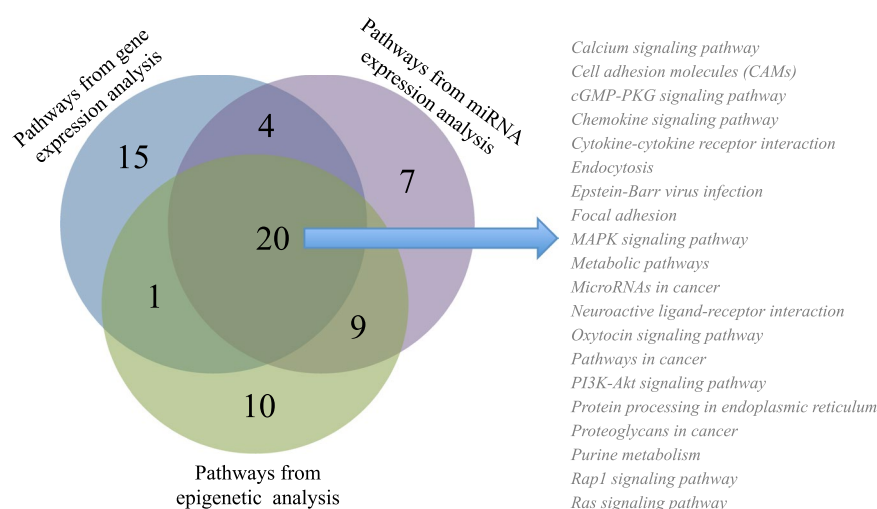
Pathways from gene expression analysis

Pathways from miRNA expression analysis

15

4

7

20

1

9

10

Pathways from epigenetic analysis

Calcium signaling pathway
Cell adhesion molecules (CAMs)
cGMP-PKG signaling pathway
Chemokine signaling pathway
Cytokine-cytokine receptor interaction
Endocytosis
Epstein-Barr virus infection
Focal adhesion
MAPK signaling pathway
Metabolic pathways
MicroRNAs in cancer
Neuroactive ligand-receptor interaction
Oxytocin signaling pathway
Pathways in cancer
PI3K-Akt signaling pathway
Protein processing in endoplasmic reticulum
Proteoglycans in cancer
Purine metabolism
Rap1 signaling pathway
Ras signaling pathway